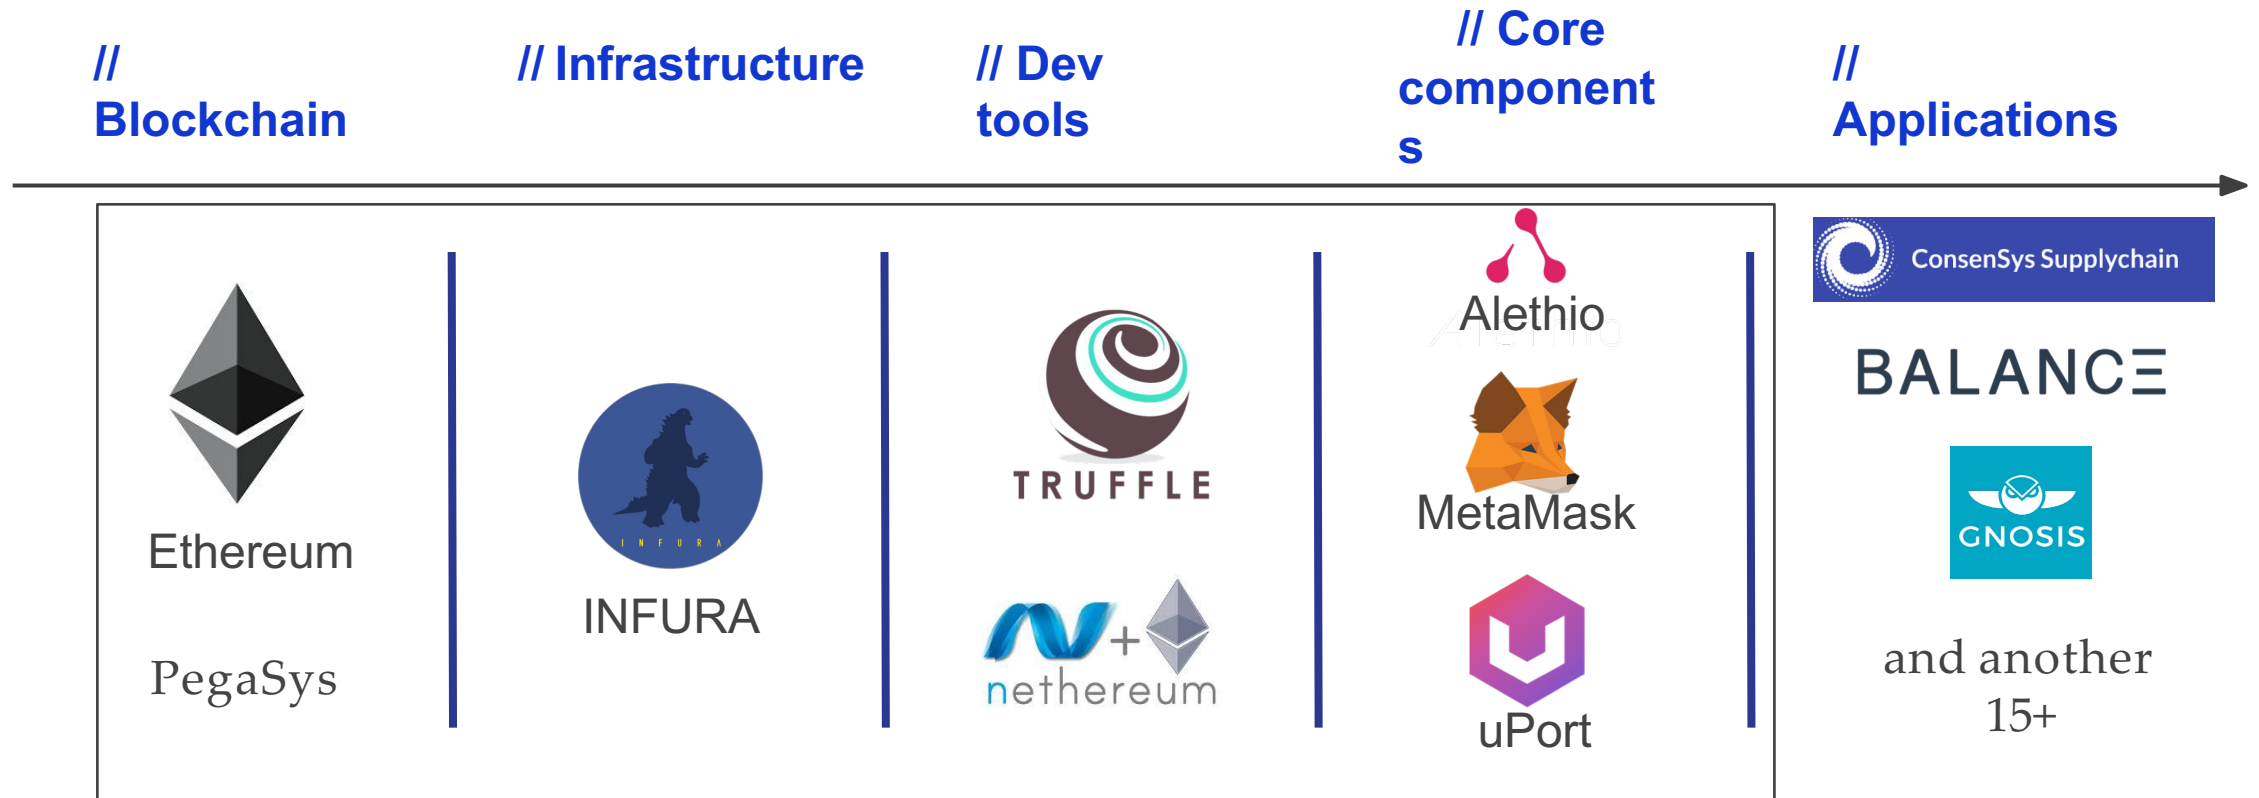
// Blockchain

// Infrastructure

// Dev tools

// Core components

// Applications

Ethereum

PegaSys

INFURA

INFURA

TRUFFLE

nethereum

Alethio

MetaMask

uPort

ConsenSys Supplychain

BALANCΞ

GNOSIS

and another 15+